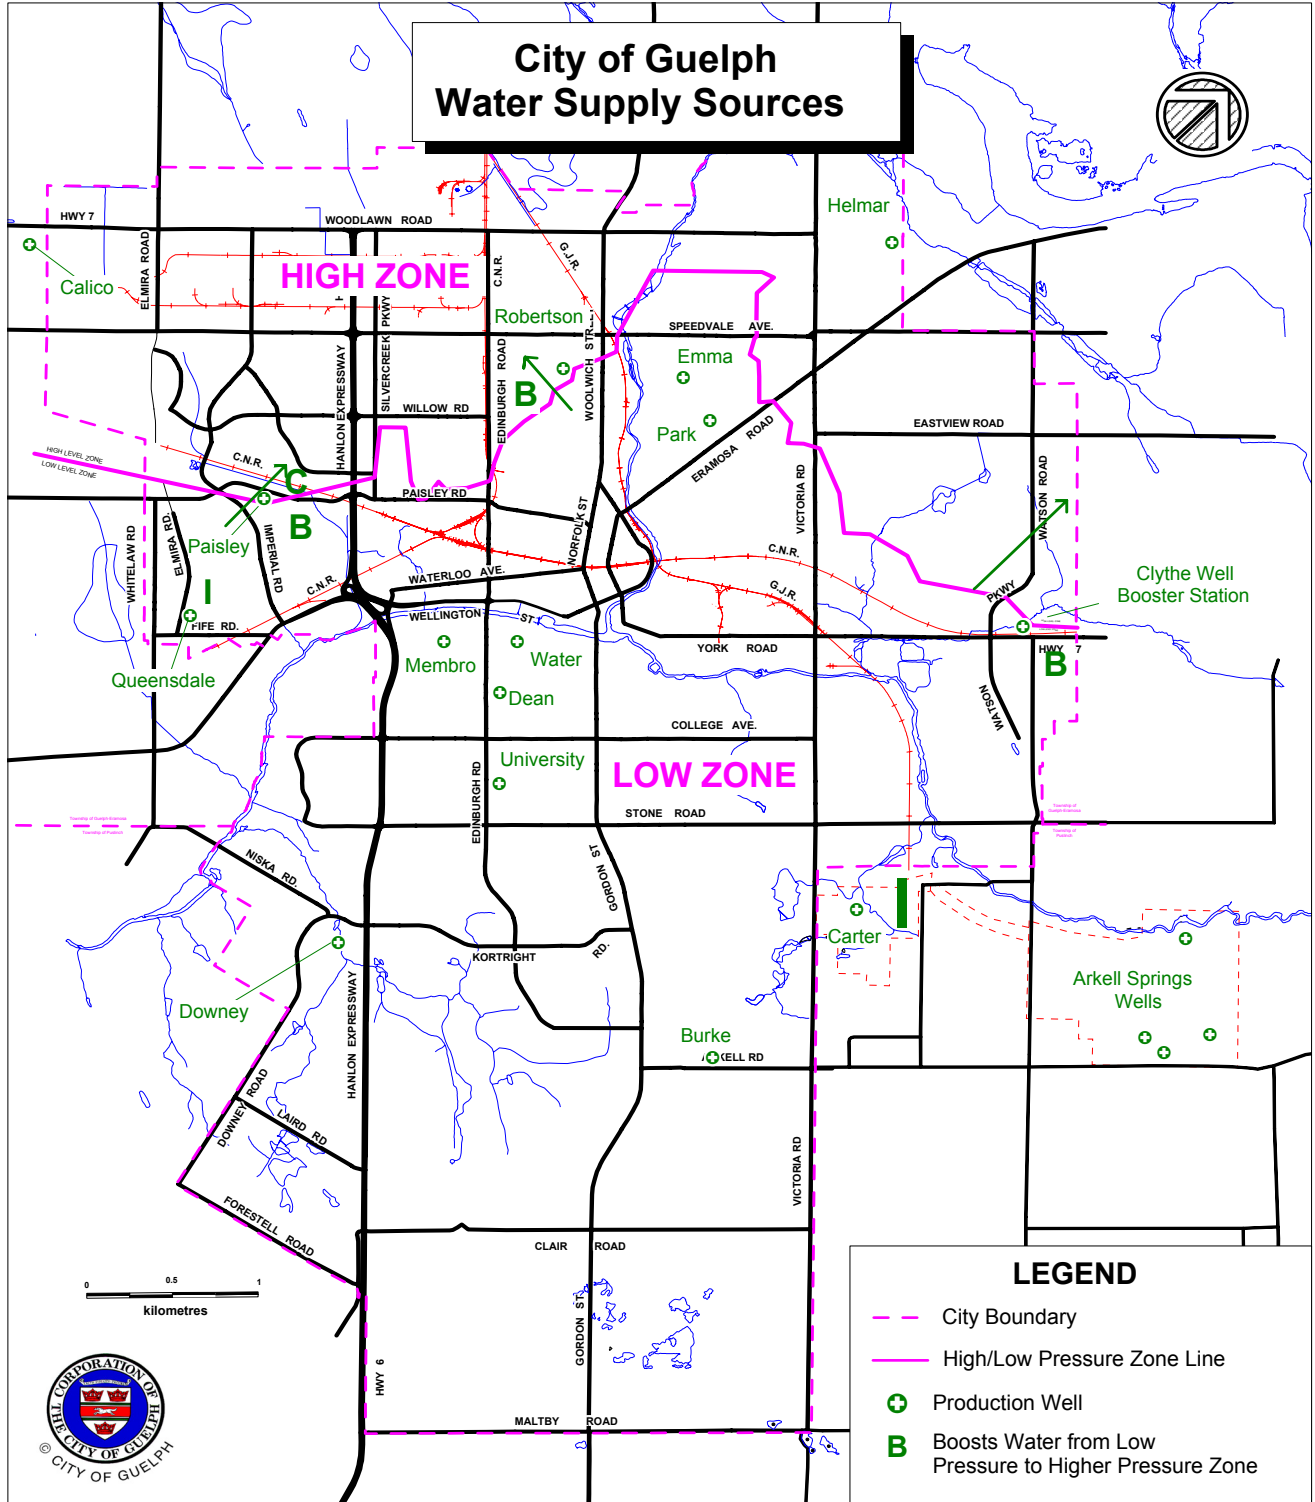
City of Guelph
Water Supply Sources

HWY 7
WOODLAWN ROAD
Helmar
Calico
ELMIRA ROAD
HIGH ZONE
C.N.R.
G.J.R.
Robertson
SPEEDVALE AVE.
Emma
HANLON EXPRESSWAY
SILVERCREEK PKWY
EDINBURGH ROAD
WOOLWICH STR.
B
WILLOW RD
Park
EASTVIEW ROAD
ERAMOSA ROAD
HIGH LEVEL ZONE
LOW LEVEL ZONE
C.N.R.
C
PAISLEY RD
VICTORIA RD
WATSON ROAD
Paisley
B
IMPERIAL RD
NORFOLK ST
C.N.R.
WHITELAW RD
ELMIRA RD
WATERLOO AVE.
G.J.R.
Clythe Well
Booster Station
I
C.N.R.
PKWY
FIFE RD.
WELLINGTON ST.
Membro
Water
YORK ROAD
HWY 7
Queensdale
B
Dean
COLLEGE AVE.
WATSON
University
LOW ZONE
EDINBURGH RD
STONE ROAD
NISKA RD.
GORDON ST
I
Carter
KORTRIGHT RD.
Arkell Springs
Wells
Downey
Burke
KELL RD
HANLON EXPRESSWAY
DOWNEY ROAD
LAIRD RD
VICTORIA RD
FORESTELL ROAD
CLAIR ROAD
0 0.5 1
kilometres
GORDON ST
HWY 6
MALTBY ROAD
CORPORATION OF THE CITY OF GUELPH
© CITY OF GUELPH

LEGEND
City Boundary
High/Low Pressure Zone Line
Production Well
B Boosts Water from Low Pressure to Higher Pressure Zone